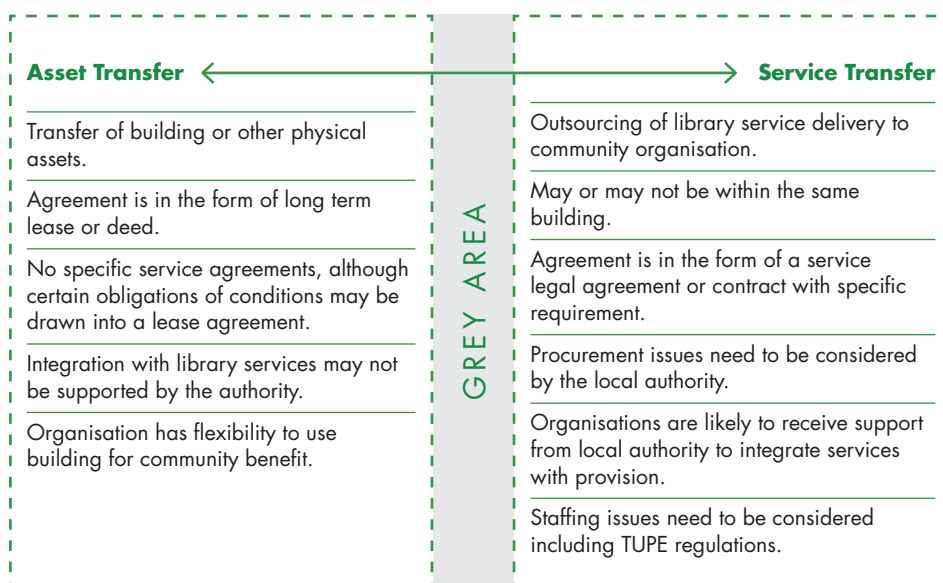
Asset Transfer

Service Transfer

Transfer of building or other physical assets.

Agreement is in the form of long term lease or deed.

No specific service agreements, although certain obligations of conditions may be drawn into a lease agreement.

Integration with library services may not be supported by the authority.

Organisation has flexibility to use building for community benefit.

GREY AREA

Outsourcing of library service delivery to community organisation.

May or may not be within the same building.

Agreement is in the form of a service legal agreement or contract with specific requirement.

Procurement issues need to be considered by the local authority.

Organisations are likely to receive support from local authority to integrate services with provision.

Staffing issues need to be considered including TUPE regulations.